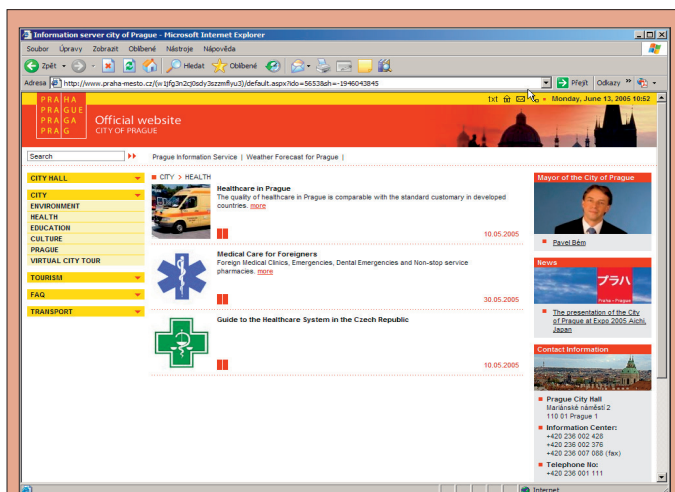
Information server city of Prague - Microsoft Internet Explorer

Soubor Úpravy Zobrazit Oblíbené Nástroje Nápověda

Zpět Hledat Oblíbené

Adresa http://www.praha-mesto.cz/(w1jfg3n2cj0sdy3szzmflyu3)/default.aspx?ido=5653&sh=-1946043845

Přejít Odkazy

PRAHA
PRAGUE
PRAGA
PRAG

Official website
CITY OF PRAGUE

1xt Monday, June 13, 2005 10:52

Search

Prague Information Service | Weather Forecast for Prague |

CITY HALL

CITY
ENVIRONMENT
HEALTH
EDUCATION
CULTURE
PRAGUE
VIRTUAL CITY TOUR

TOURISM

FAQ

TRANSPORT

CITY > HEALTH

Healthcare in Prague
The quality of healthcare in Prague is comparable with the standard customary in developed countries. more

10.05.2005

Medical Care for Foreigners
Foreign Medical Clinics, Emergencies, Dental Emergencies and Non-stop service pharmacies. more

30.05.2005

Guide to the Healthcare System in the Czech Republic

10.05.2005

Mayor of the City of Prague

Pavel Bém

News

プラハ
Praha - Prague

The presentation of the City of Prague at Expo 2005 Aichi, Japan

Contact Information

Prague City Hall
Mariánské náměstí 2
110 01 Prague 1

Information Center:
+420 236 002 428
+420 236 002 378
+420 236 007 088 (fax)

Telephone No:
+420 236 001 111

Internet